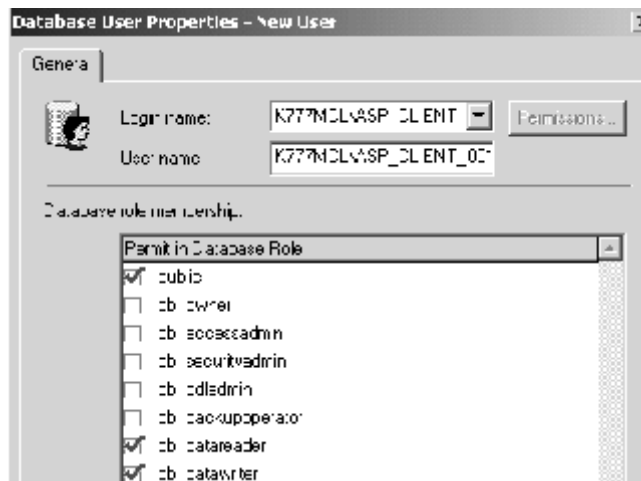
Database User Properties - New User

General

Login name: K7?7MOL\ASP_CLIENT

Permissions...

User name: K7?7MOL\ASP_CLIENT_0?

Database role membership:

| Permit in Database Role |
|---|
| ☑ public |
| ☐ db_owner |
| ☐ db_accessadmin |
| ☐ db_securityadmin |
| ☐ db_ddladmin |
| ☐ db_backupoperator |
| ☑ db_datareader |
| ☑ db_datawriter |